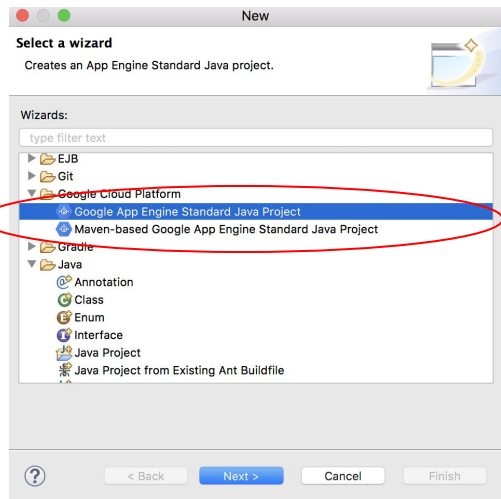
New

Select a wizard

Creates an App Engine Standard Java project.

Wizards:

type filter text

EJB
Git
Google Cloud Platform
Google App Engine Standard Java Project
Maven-based Google App Engine Standard Java Project
Gradle
Java
Annotation
Class
Enum
Interface
Java Project
Java Project from Existing Ant Buildfile

?

< Back

Next >

Cancel

Finish